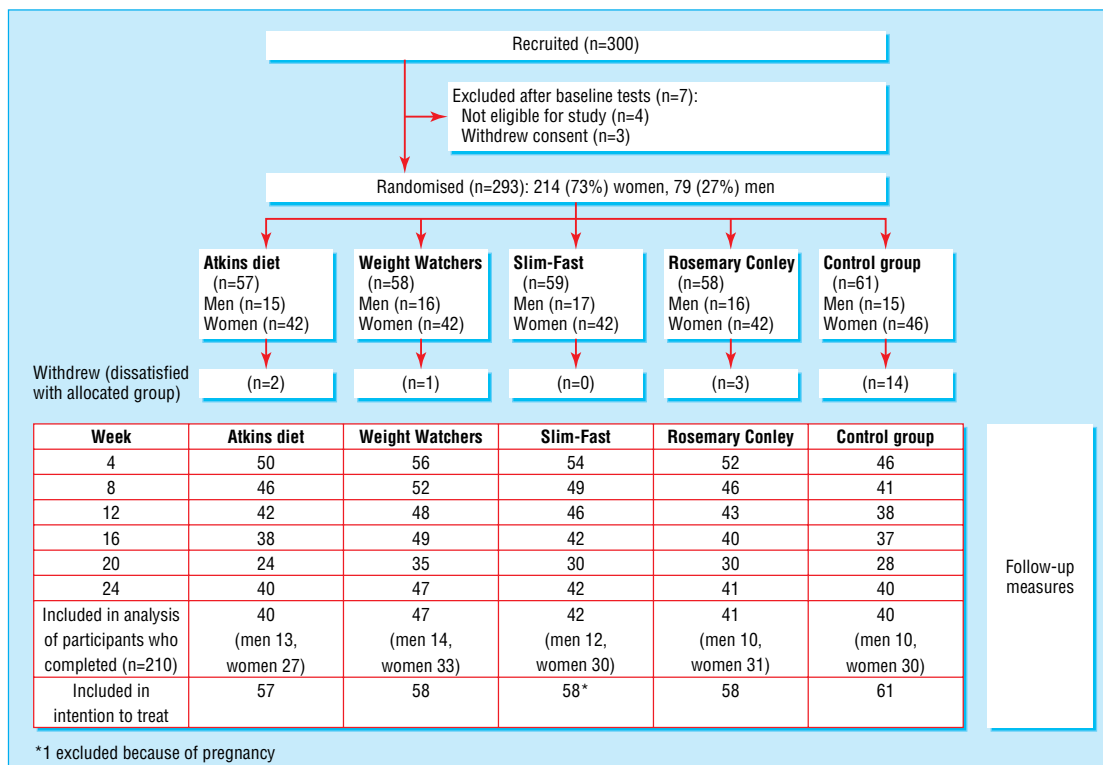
Recruited (n=300)

Excluded after baseline tests (n=7):
Not eligible for study (n=4)
Withdrew consent (n=3)

Randomised (n=293): 214 (73%) women, 79 (27%) men

**Atkins diet**
(n=57)
Men (n=15)
Women (n=42)

**Weight Watchers**
(n=58)
Men (n=16)
Women (n=42)

**Slim-Fast**
(n=59)
Men (n=17)
Women (n=42)

**Rosemary Conley**
(n=58)
Men (n=16)
Women (n=42)

**Control group**
(n=61)
Men (n=15)
Women (n=46)

Withdrew (dissatisfied with allocated group)

(n=2)

(n=1)

(n=0)

(n=3)

(n=14)

| Week | Atkins diet | Weight Watchers | Slim-Fast | Rosemary Conley | Control group |
|---|---|---|---|---|---|
| 4 | 50 | 56 | 54 | 52 | 46 |
| 8 | 46 | 52 | 49 | 46 | 41 |
| 12 | 42 | 48 | 46 | 43 | 38 |
| 16 | 38 | 49 | 42 | 40 | 37 |
| 20 | 24 | 35 | 30 | 30 | 28 |
| 24 | 40 | 47 | 42 | 41 | 40 |
| Included in analysis of participants who completed (n=210) | 40 (men 13, women 27) | 47 (men 14, women 33) | 42 (men 12, women 30) | 41 (men 10, women 31) | 40 (men 10, women 30) |
| Included in intention to treat | 57 | 58 | 58* | 58 | 61 |

Follow-up measures

*1 excluded because of pregnancy